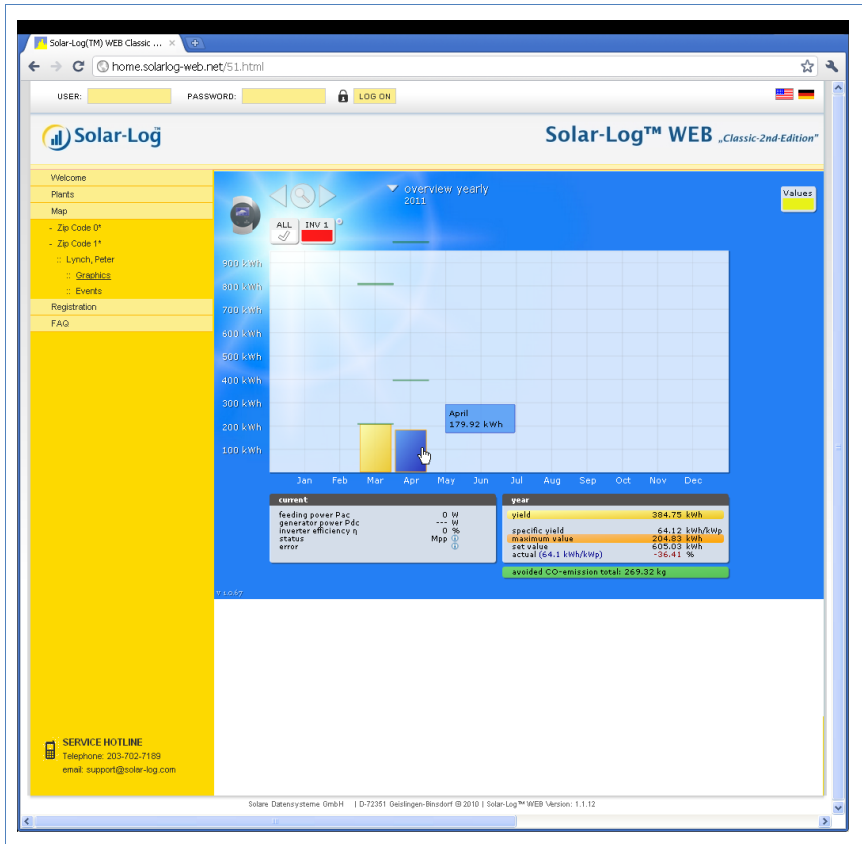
Solar-Log(TM) WEB Classic ... ×

home.solarlog-web.net/51.html

USER: PASSWORD: LOG ON

Solar-Log™

Solar-Log™ WEB „Classic-2nd-Edition"

Welcome
Plants
Map
- Zip Code 0*
- Zip Code 1*
:: Lynch, Peter
:: Graphics
:: Events
Registration
FAQ

overview yearly
2011

Values

ALL
INV 1

900 kWh
800 kWh
700 kWh
600 kWh
500 kWh
400 kWh
300 kWh
200 kWh
100 kWh

April
179.92 kWh

Jan Feb Mar Apr May Jun Jul Aug Sep Oct Nov Dec

current
feeding power Pac 0 W
generator power Pdc --- W
inverter efficiency η 0 %
status Mpp
error

year
yield 384.75 kWh
specific yield 64.12 kWh/kWp
maximum value 204.83 kWh
set value 605.03 kWh
actual (64.1 kWh/kWp) -36.41 %

avoided CO-emission total: 269.32 kg

v 1.0.67

SERVICE HOTLINE
Telephone: 203-702-7189
email: support@solar-log.com

Solare Datensysteme GmbH | D-72351 Geislingen-Binsdorf © 2010 | Solar-Log™ WEB Version: 1.1.12